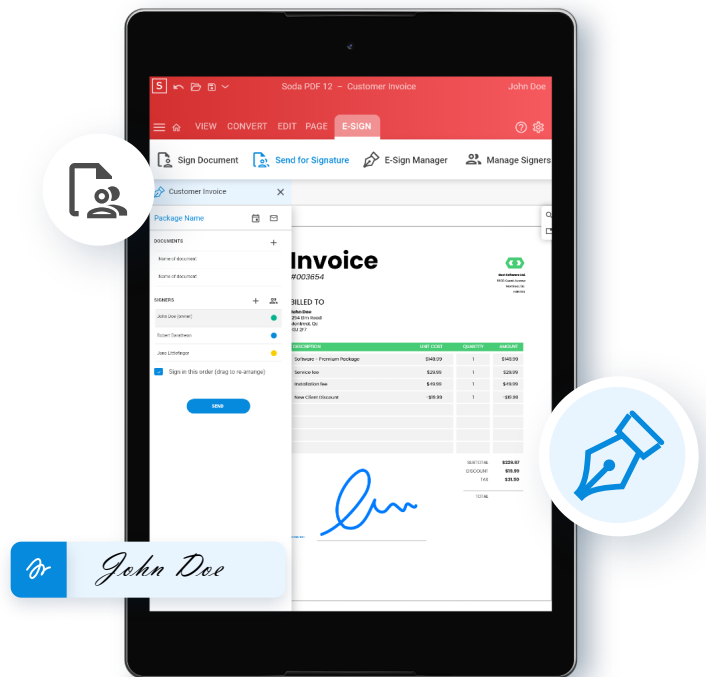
S

Soda PDF 12 – Customer Invoice

John Doe

VIEW CONVERT EDIT PAGE E-SIGN

Sign Document

Send for Signature

E-Sign Manager

Manage Signers

Customer Invoice

Package Name

DOCUMENTS

Name of document

Name of document

SIGNERS

John Doe (owner)

Robert Sandhean

Jane Littlefagan

Sign in this order (drag to re-arrange)

SEND

Invoice

#003654

BILLED TO

John Doe

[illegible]

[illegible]

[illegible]

| DESCRIPTION | UNIT COST | QUANTITY | AMOUNT |
|---|---|---|---|
| Software - Premium Package | \$149.99 | 1 | \$149.99 |
| Service fee | \$29.99 | 1 | \$29.99 |
| Installation fee | \$49.99 | 1 | \$49.99 |
| New Client Discount | -\$15.99 | 1 | -\$15.99 |

SUBTOTAL \$226.97

DISCOUNT \$15.99

TAX \$31.50

TOTAL

John Doe